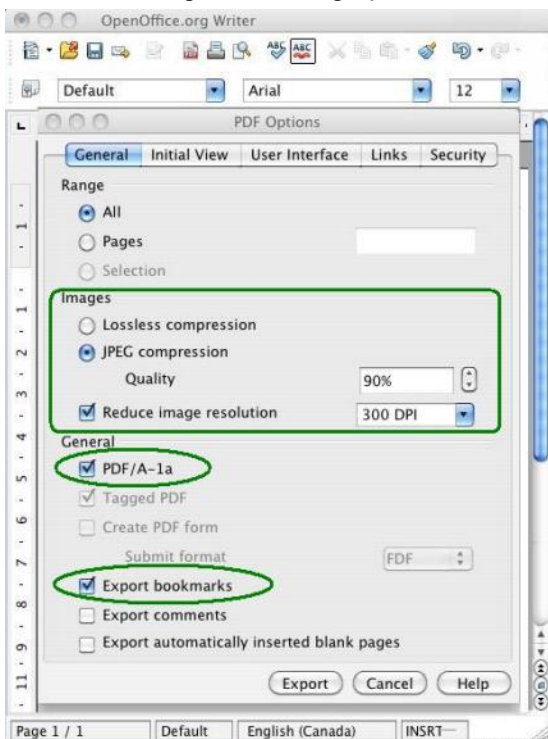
OpenOffice.org Writer

Default
Arial
12

PDF Options

General | Initial View | User Interface | Links | Security

Range
All
Pages
Selection

Images
Lossless compression
JPEG compression
Quality 90%
Reduce image resolution 300 DPI

General
PDF/A-1a
Tagged PDF
Create PDF form
Submit format FDF
Export bookmarks
Export comments
Export automatically inserted blank pages

Export
Cancel
Help

Page 1 / 1
Default
English (Canada)
INSRT